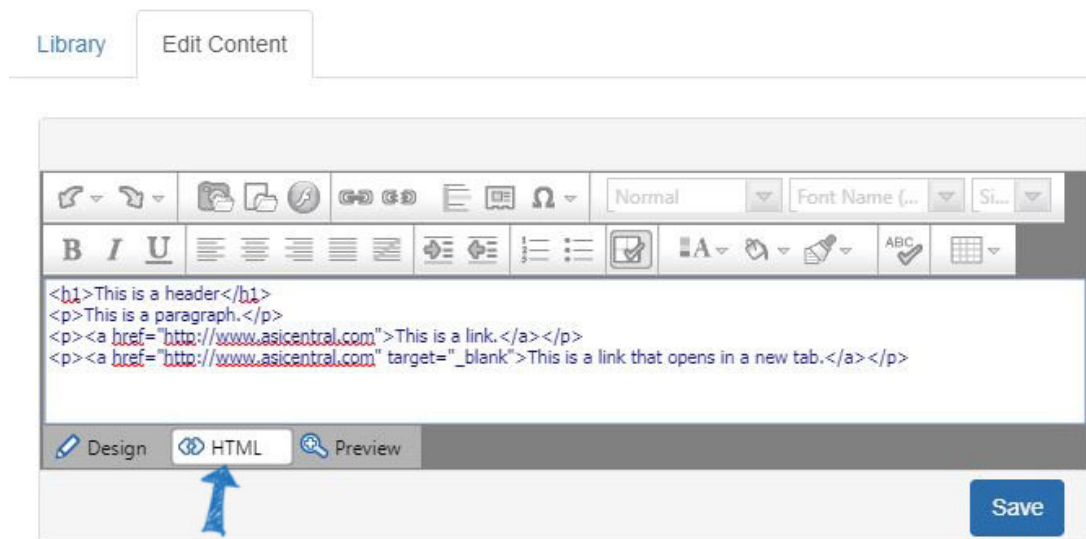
Library

Edit Content

Normal

Font Name (...

Si...

B I U

<h1>This is a header</h1>
<p>This is a paragraph.</p>
<p><a href="http://www.asicentral.com">This is a link.</a></p>
<p><a href="http://www.asicentral.com" target="_blank">This is a link that opens in a new tab.</a></p>

Design

HTML

Preview

Save